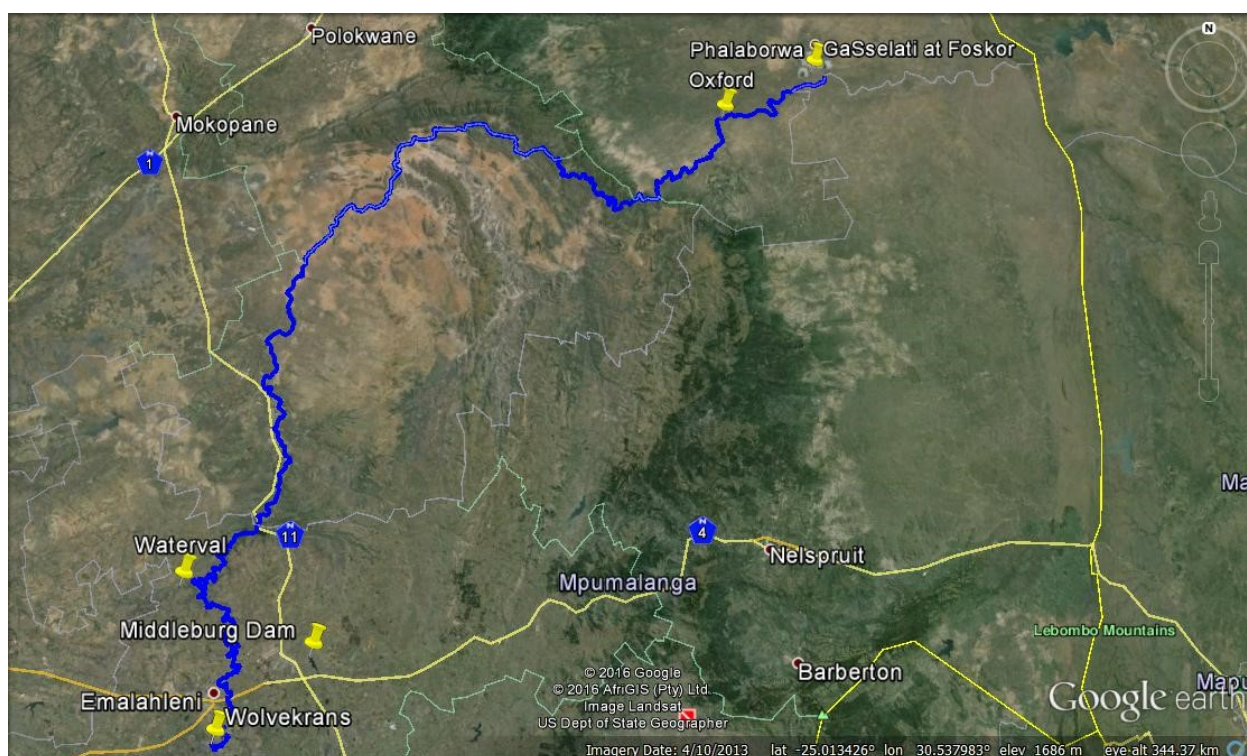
Polokwane
Phalaborwa
GaSselati at Foskor
Oxford
Mokopane
1
N
Ma
Waterval
11
4
Nelspruit
Mpumalanga
Middleburg Dam
Lebombo Mountains
© 2016 Google
© 2016 AfriGIS (Pty) Ltd.
Image Landsat
US Dept of State Geographer
Barberton
Mapu
Emalahleni
Wolvekrans
Google earth
Imagery Date: 4/10/2013 lat -25.013426° lon 30.537983° elev 1686 m eye alt 344.37 km